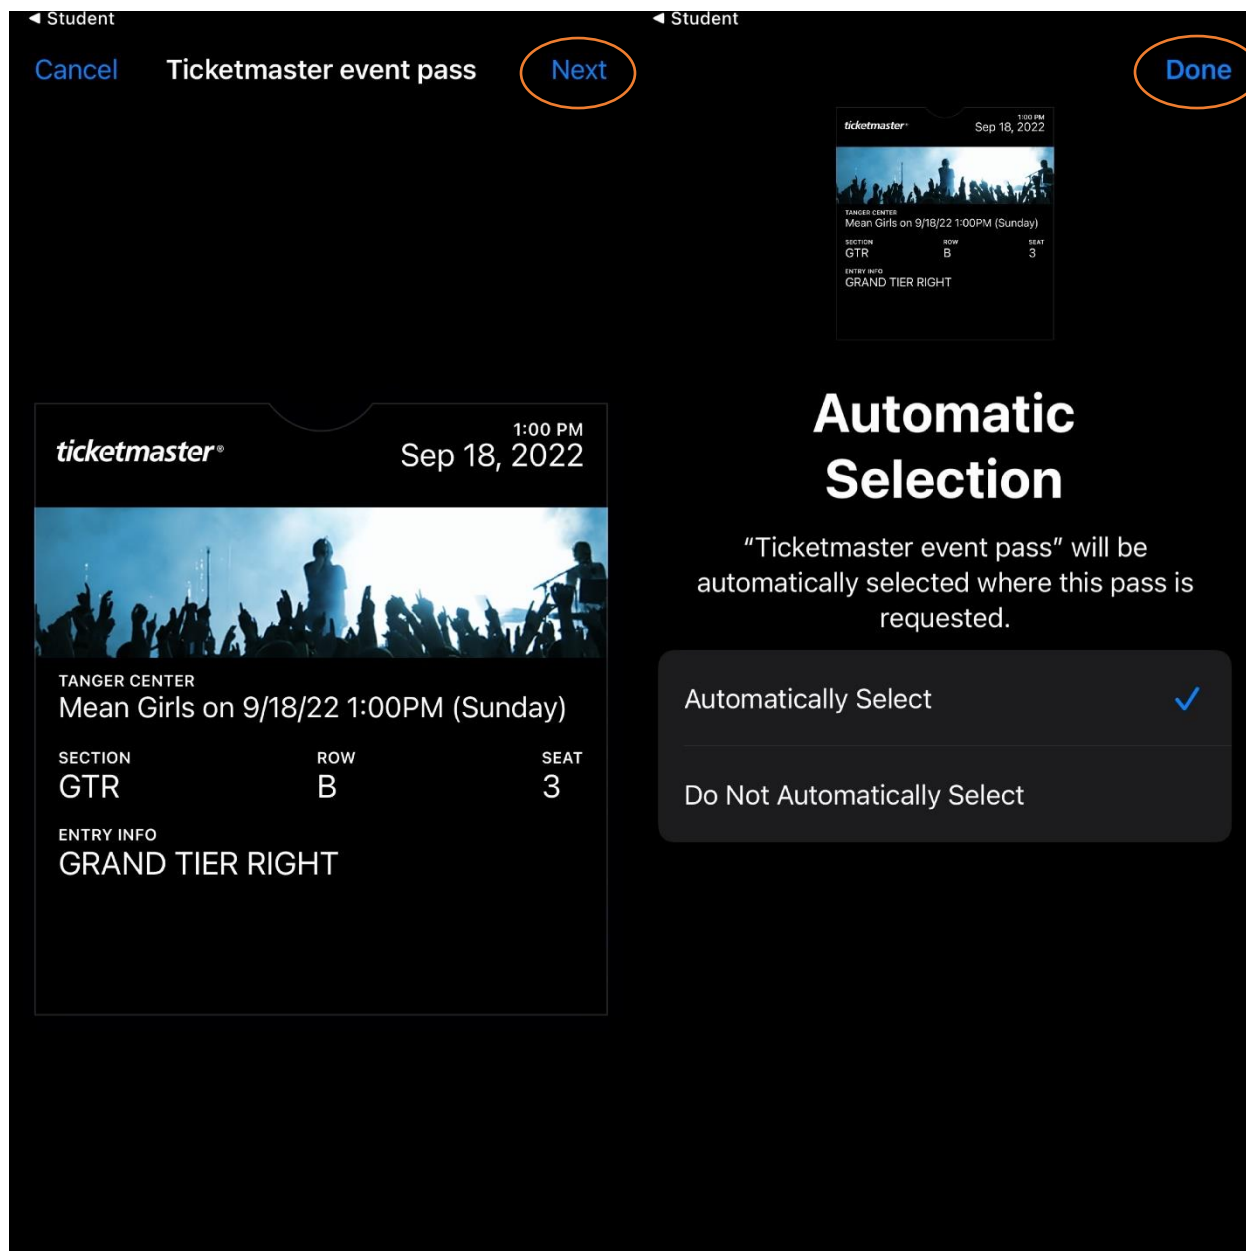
◀ Student

Cancel Ticketmaster event pass Next

ticketmaster®
1:00 PM
Sep 18, 2022

TANGER CENTER
Mean Girls on 9/18/22 1:00PM (Sunday)

| SECTION | ROW | SEAT |
|---|---|---|
| GTR | B | 3 |

ENTRY INFO
GRAND TIER RIGHT

◀ Student

Done

ticketmaster®
1:00 PM
Sep 18, 2022

TANGER CENTER
Mean Girls on 9/18/22 1:00PM (Sunday)

| SECTION | ROW | SEAT |
|---|---|---|
| GTR | B | 3 |

ENTRY INFO
GRAND TIER RIGHT

Automatic Selection

"Ticketmaster event pass" will be automatically selected where this pass is requested.

Automatically Select ✓

Do Not Automatically Select